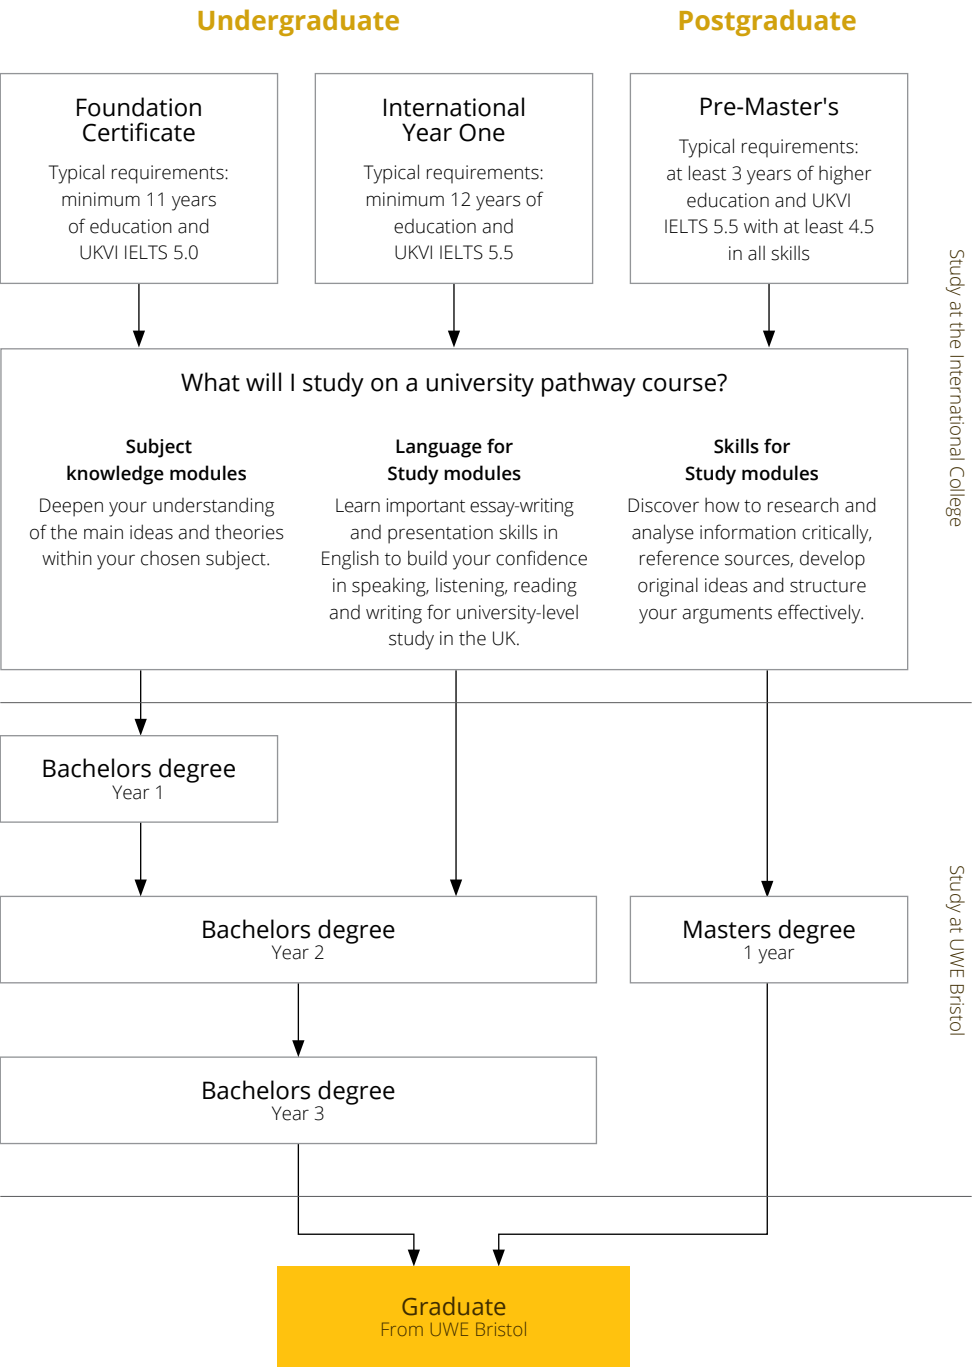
Undergraduate

Postgraduate

Foundation Certificate

Typical requirements: minimum 11 years of education and UKVI IELTS 5.0

International Year One

Typical requirements: minimum 12 years of education and UKVI IELTS 5.5

Pre-Master's

Typical requirements: at least 3 years of higher education and UKVI IELTS 5.5 with at least 4.5 in all skills

Study at the International College

What will I study on a university pathway course?

Subject knowledge modules

Deepen your understanding of the main ideas and theories within your chosen subject.

Language for Study modules

Learn important essay-writing and presentation skills in English to build your confidence in speaking, listening, reading and writing for university-level study in the UK.

Skills for Study modules

Discover how to research and analyse information critically, reference sources, develop original ideas and structure your arguments effectively.

Bachelors degree
Year 1

Bachelors degree
Year 2

Masters degree
1 year

Study at UWE Bristol

Bachelors degree
Year 3

Graduate
From UWE Bristol